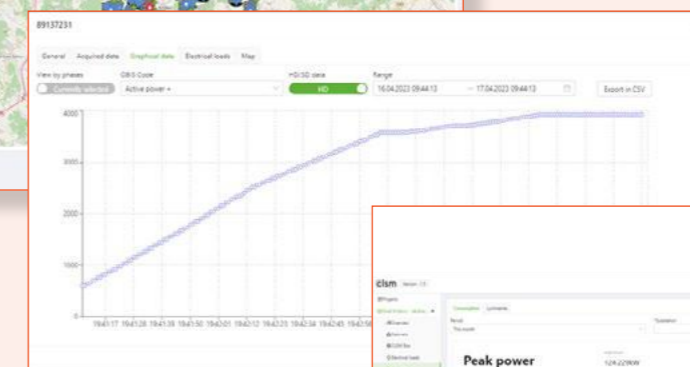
89137231

General Acquired data Graphical data Electrical loads Map

View by phases
Currently selected

OBIS Code
Active power +

HD/SD data
HD

Range
16.04.2023 09:44:13 – 17.04.2023 09:44:13

Export in CSV

4000
3000
2000
1000

19:41:17 19:41:28 19:41:39 19:41:50 19:42:01 19:42:12 19:42:23 19:42:34 19:42:45 19:42:56

clsm Version 1.0

Projects
Overview
Consumption
Lumenets
Period
This month
Peak power
124.229kW